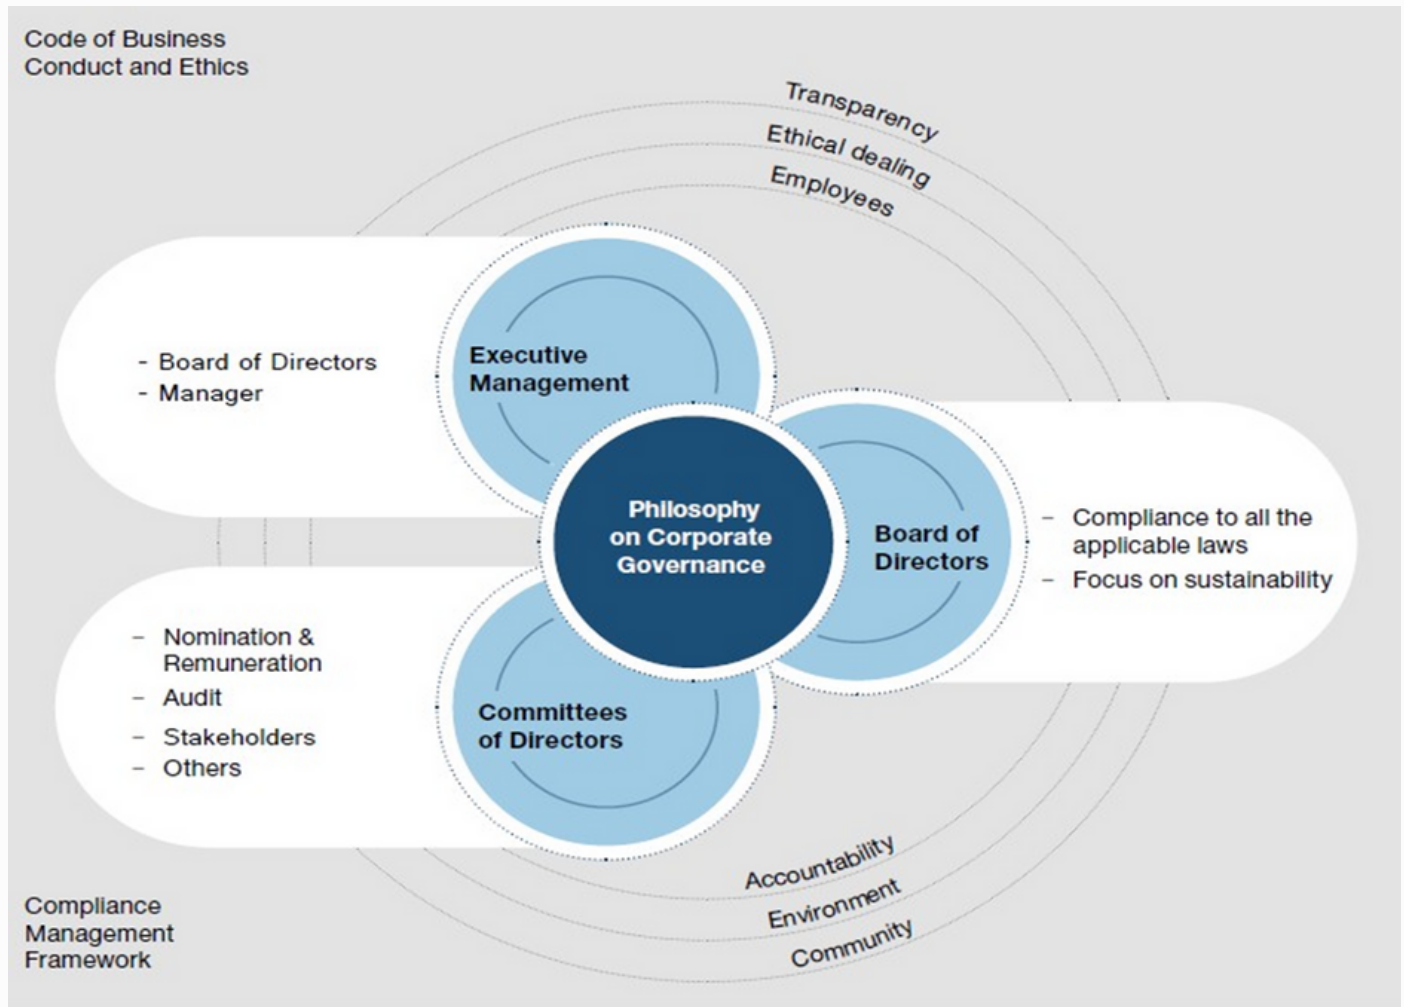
Code of Business Conduct and Ethics

Transparency
Ethical dealing
Employees

- Board of Directors
- Manager

Executive Management

Philosophy on Corporate Governance

Board of Directors

– Compliance to all the applicable laws
– Focus on sustainability

– Nomination & Remuneration
– Audit
– Stakeholders
– Others

Committees of Directors

Accountability
Environment
Community

Compliance Management Framework